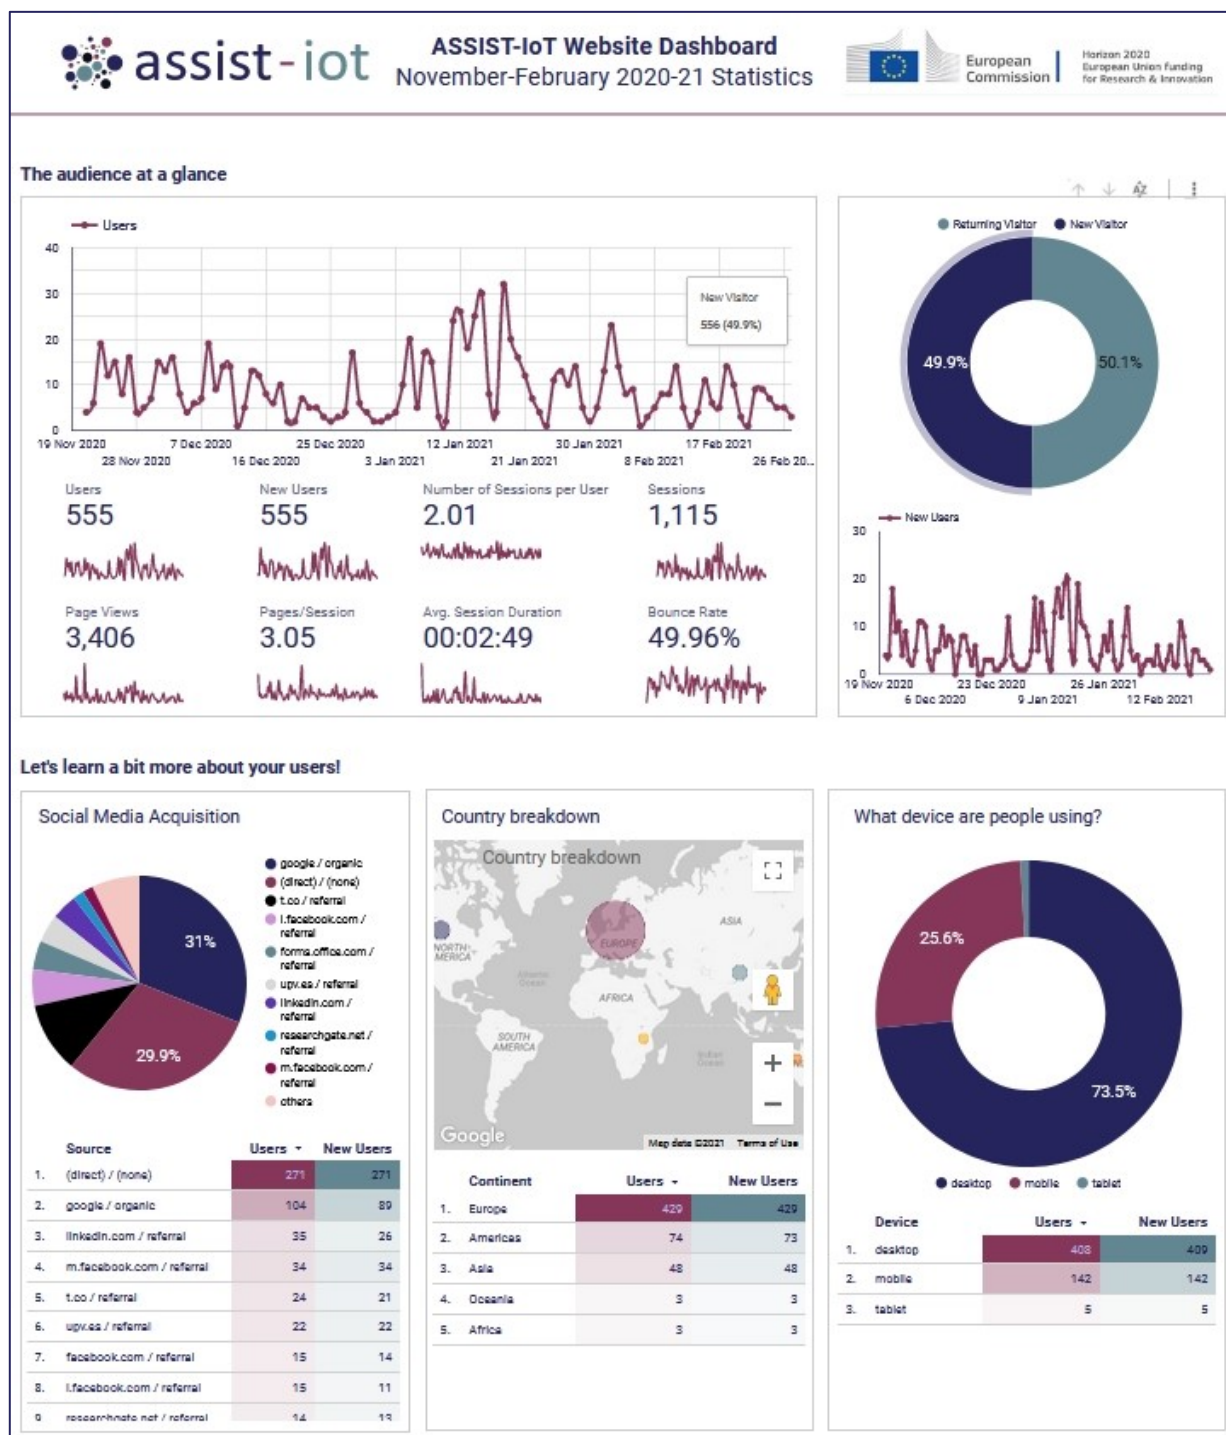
assist-iot

ASSIST-IoT Website Dashboard
November-February 2020-21 Statistics

European Commission

Horizon 2020
European Union funding for Research & Innovation

The audience at a glance

Users

40
30
20
10
0

19 Nov 2020
28 Nov 2020
7 Dec 2020
16 Dec 2020
25 Dec 2020
3 Jan 2021
12 Jan 2021
21 Jan 2021
30 Jan 2021
8 Feb 2021
17 Feb 2021
26 Feb 20...

New Visitor
556 (49.9%)

Users
555

New Users
555

Number of Sessions per User
2.01

Sessions
1,115

Page Views
3,406

Pages/Session
3.05

Avg. Session Duration
00:02:49

Bounce Rate
49.96%

Returning Visitor
New Visitor

49.9%
50.1%

New Users

30
20
10
0

19 Nov 2020
6 Dec 2020
23 Dec 2020
9 Jan 2021
26 Jan 2021
12 Feb 2021

Let's learn a bit more about your users!

Social Media Acquisition

google / organic
(direct) / (none)
t.co / referral
l.facebook.com / referral
forms.office.com / referral
upv.es / referral
linkedin.com / referral
researchgate.net / referral
m.facebook.com / referral
others

31%
29.9%

| | Source | Users ▾ | New Users |
|---|---|---|---|
| 1. | (direct) / (none) | 271 | 271 |
| 2. | google / organic | 104 | 89 |
| 3. | linkedin.com / referral | 35 | 26 |
| 4. | m.facebook.com / referral | 34 | 34 |
| 5. | t.co / referral | 24 | 21 |
| 6. | upv.es / referral | 22 | 22 |
| 7. | facebook.com / referral | 15 | 14 |
| 8. | l.facebook.com / referral | 15 | 11 |
| 9. | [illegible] | 14 | 13 |

Country breakdown

Country breakdown

NORTH AMERICA
EUROPE
ASIA
AFRICA
SOUTH AMERICA
Atlantic Ocean
Indian Ocean

Google
Map data ©2021 Terms of Use

| | Continent | Users ▾ | New Users |
|---|---|---|---|
| 1. | Europe | 429 | 429 |
| 2. | Americas | 74 | 73 |
| 3. | Asia | 48 | 48 |
| 4. | Oceania | 3 | 3 |
| 5. | Africa | 3 | 3 |

What device are people using?

25.6%
73.5%

desktop
mobile
tablet

| | Device | Users ▾ | New Users |
|---|---|---|---|
| 1. | desktop | 408 | 409 |
| 2. | mobile | 142 | 142 |
| 3. | tablet | 5 | 5 |